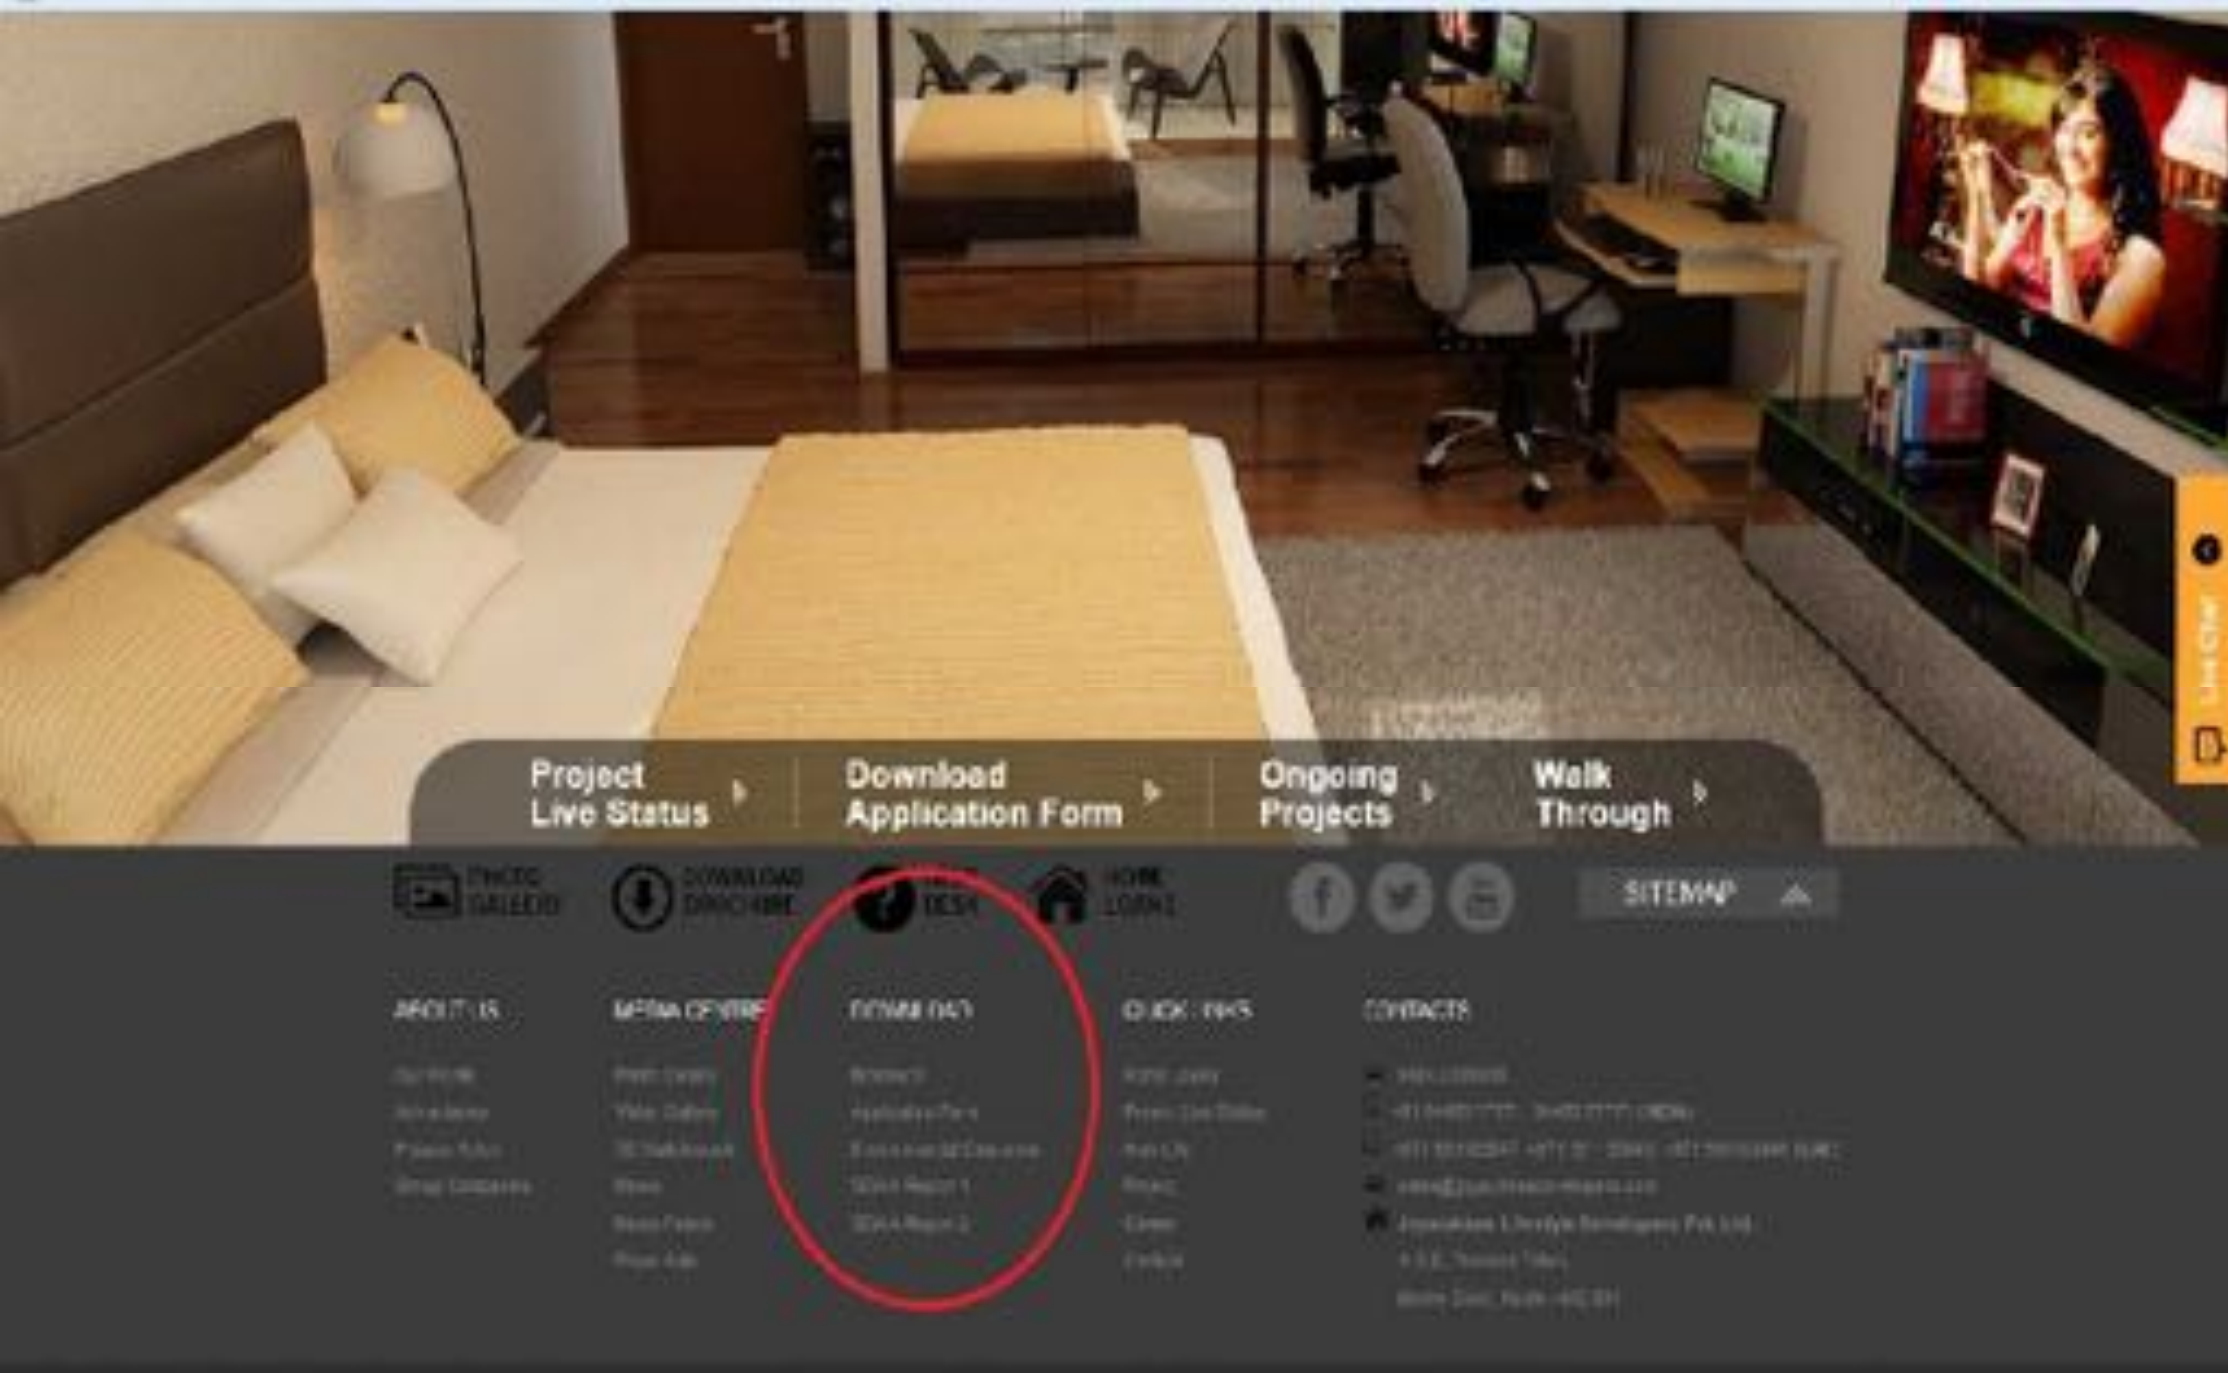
Project Live Status

Download Application Form

Ongoing Projects

Walk Through

Live Chat

PHOTO GALLERY

DOWNLOAD BROCHURE

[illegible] DESK

HOME LOANS

SITEMAP

ABOUT US

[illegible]

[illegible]

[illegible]

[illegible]

MEDIA CENTRE

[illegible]

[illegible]

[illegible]

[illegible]

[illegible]

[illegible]

DOWNLOAD

Brochure

Application Form

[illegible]

SEIAA Report 1

SEIAA Report 2

QUICK LINKS

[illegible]

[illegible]

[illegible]

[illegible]

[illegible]

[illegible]

CONTACTS

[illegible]

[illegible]

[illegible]

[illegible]

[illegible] Lifestyle Developers Pvt Ltd

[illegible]

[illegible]